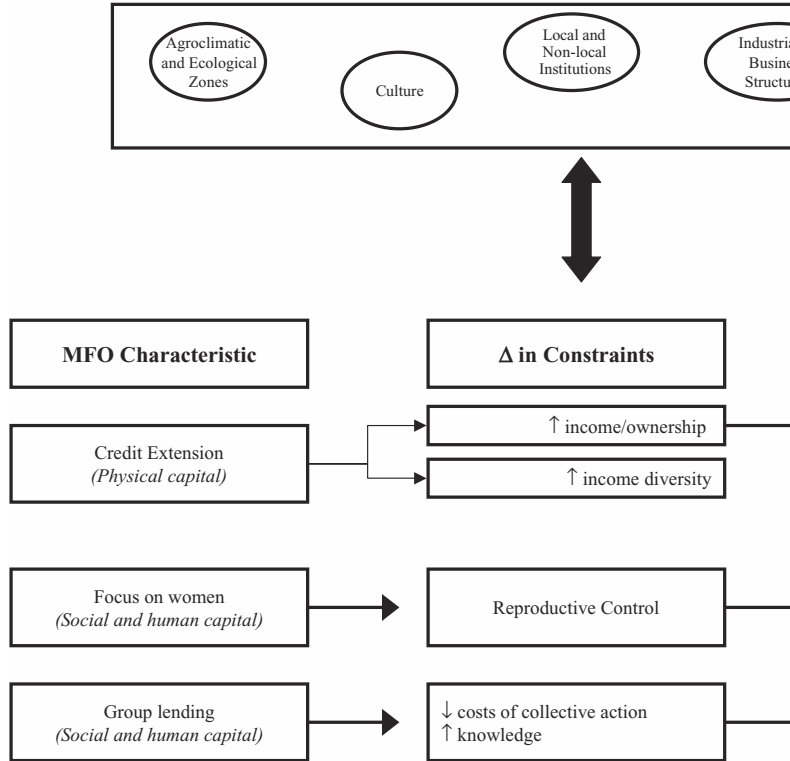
Agroclimatic and Ecological Zones

Culture

Local and Non-local Institutions

Industri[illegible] Busine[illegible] Structu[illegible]

MFO Characteristic

Δ in Constraints

Credit Extension
*(Physical capital)*

↑ income/ownership

↑ income diversity

Focus on women
*(Social and human capital)*

Reproductive Control

Group lending
*(Social and human capital)*

↓ costs of collective action
↑ knowledge